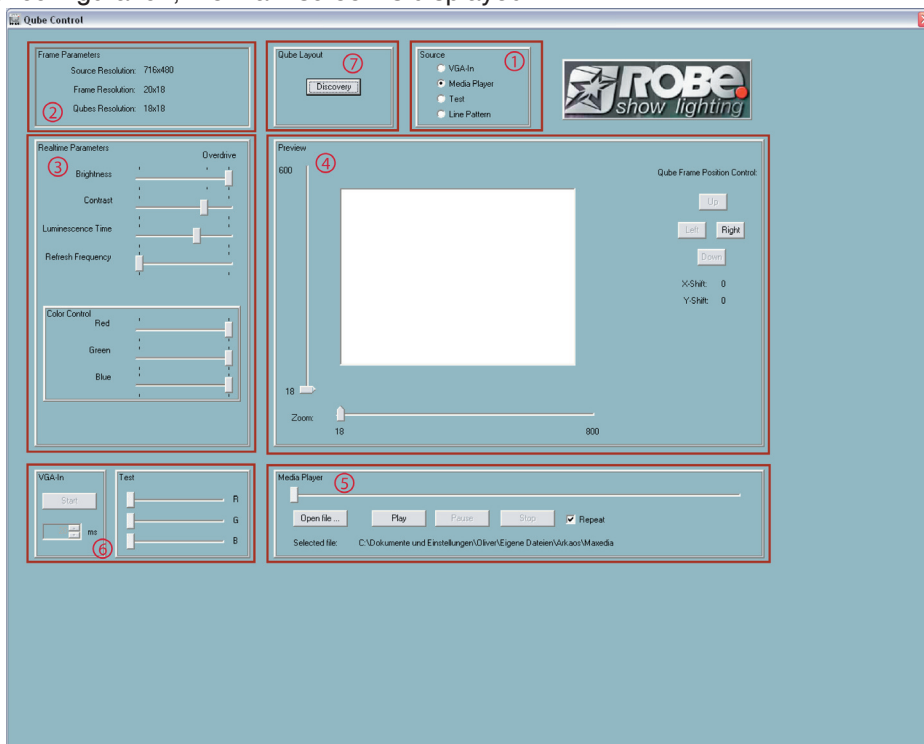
configuration, the main screen is displayed

Qube Control

Frame Parameters
Source Resolution: 716x480
Frame Resolution: 20x18
② Qubes Resolution: 18x18

Qube Layout ⑦
Discovery

Source ①
VGA-In
Media Player
Test
Line Pattern

ROBE show lighting

Realtime Parameters ③
Overdrive
Brightness
Contrast
Luminescence Time
Refresh Frequency

Color Control
Red
Green
Blue

Preview ④
600
18
Zoom:
18
800

Qube Frame Position Control:
Up
Left
Right
Down
X-Shift: 0
Y-Shift: 0

VGA-In
Start
ms
⑥

Test
R
G
B

Media Player ⑤
Open file ...
Play
Pause
Stop
Repeat
Selected file: C:\Dokumente und Einstellungen\Oliver\Eigene Dateien\Arkaos\Maxedia